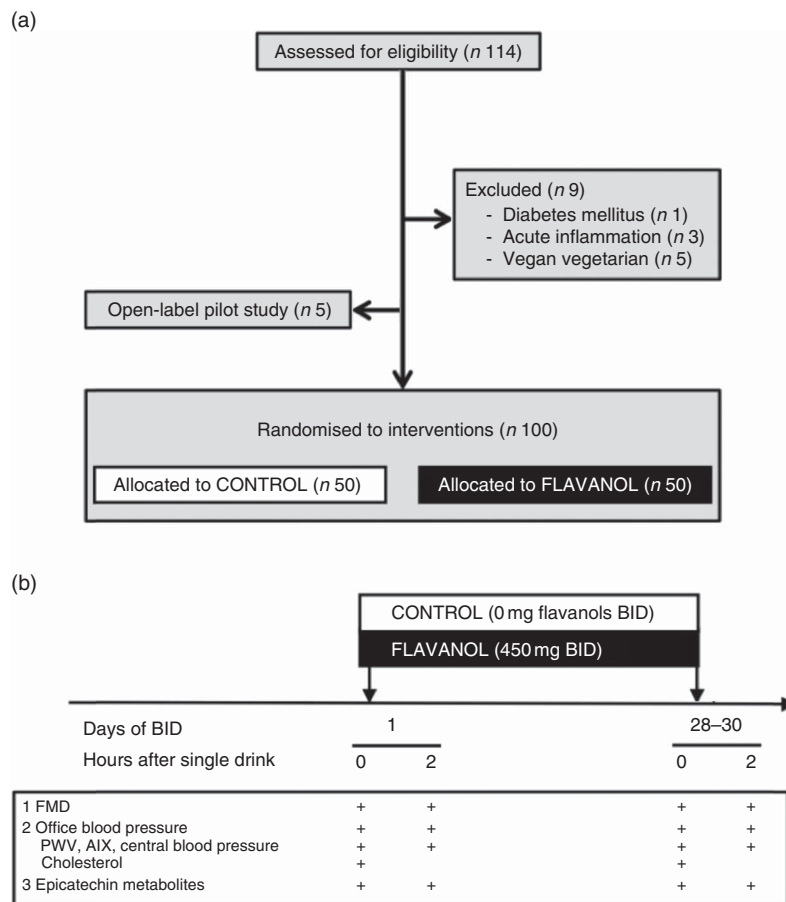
(a)

Assessed for eligibility (*n* 114)

Excluded (*n* 9)
- Diabetes mellitus (*n* 1)
- Acute inflammation (*n* 3)
- Vegan vegetarian (*n* 5)

Open-label pilot study (*n* 5)

Randomised to interventions (*n* 100)

Allocated to CONTROL (*n* 50)

Allocated to FLAVANOL (*n* 50)

(b)

CONTROL (0 mg flavanols BID)

FLAVANOL (450 mg BID)

Days of BID 1 28–30

Hours after single drink 0 2 0 2

| | 0 | 2 | 0 | 2 |
|---|---|---|---|---|
| 1 FMD | + | + | + | + |
| 2 Office blood pressure | + | + | + | + |
| PWV, AIX, central blood pressure | + | + | + | + |
| Cholesterol | + | | + | |
| 3 Epicatechin metabolites | + | + | + | + |